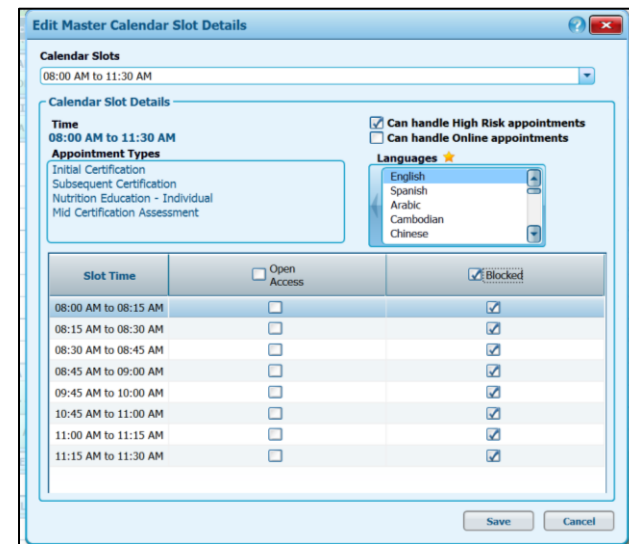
Edit Master Calendar Slot Details

Calendar Slots

08:00 AM to 11:30 AM

Calendar Slot Details

Time
08:00 AM to 11:30 AM

Can handle High Risk appointments
Can handle Online appointments

Appointment Types
Initial Certification
Subsequent Certification
Nutrition Education - Individual
Mid Certification Assessment

Languages
English
Spanish
Arabic
Cambodian
Chinese

| Slot Time | Open Access | Blocked |
|---|---|---|
| 08:00 AM to 08:15 AM | | |
| 08:15 AM to 08:30 AM | | |
| 08:30 AM to 08:45 AM | | |
| 08:45 AM to 09:00 AM | | |
| 09:45 AM to 10:00 AM | | |
| 10:45 AM to 11:00 AM | | |
| 11:00 AM to 11:15 AM | | |
| 11:15 AM to 11:30 AM | | |

Save
Cancel